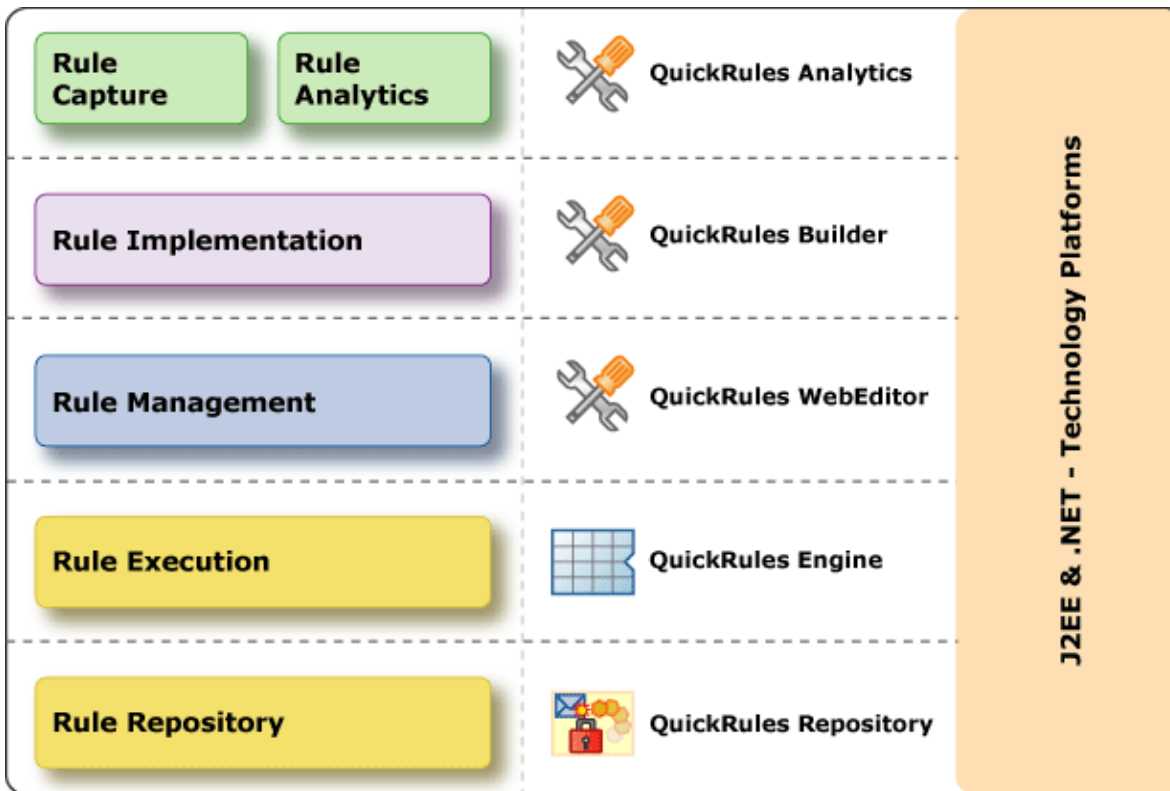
Rule Capture

Rule Analytics

QuickRules Analytics

Rule Implementation

QuickRules Builder

Rule Management

QuickRules WebEditor

Rule Execution

QuickRules Engine

Rule Repository

QuickRules Repository

J2EE & .NET - Technology Platforms